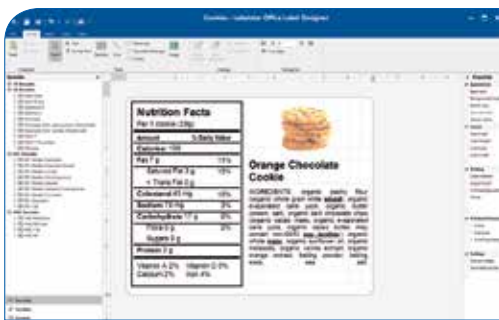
Cookies - Labeljoy Office Label Designer

Nutrition Facts
Per 1 cookie (28g)

Amount % Daily Value

Calories 160

Fat 7 g 10%

Saturated Fat 3 g 15%

+ Trans Fat 0 g

Cholesterol 45 mg 15%

Sodium 70 mg 3%

Carbohydrate 17 g 6%

Fibre 0 g 0%

Sugars 9 g

Protein 2 g

Vitamin A 2% Vitamin C 0%
Calcium 2% Iron 4%

Orange Chocolate Cookie

INGREDIENTS: organic pastry flour, organic whole grain white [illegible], organic evaporated cane juice, organic butter (cream, salt), organic dark chocolate chips (organic cacao mass, organic evaporated cane juice, organic cocoa butter, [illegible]), organic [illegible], organic whole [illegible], organic sunflower oil, organic molasses, organic natural extract, organic orange extract, baking powder, baking soda, sea salt